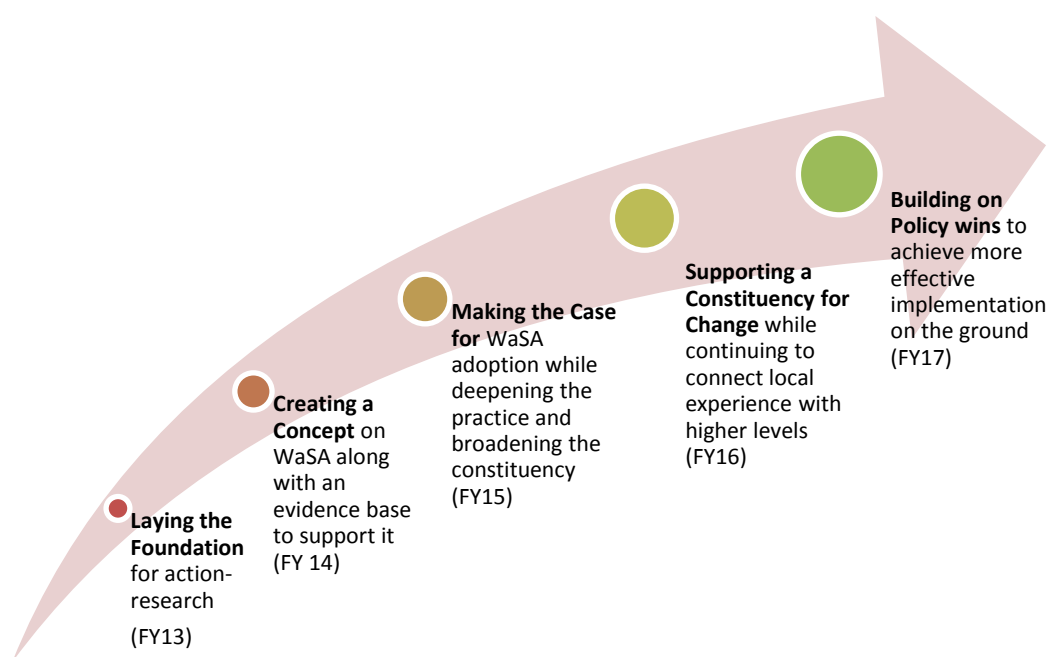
Laying the Foundation for action-research

(FY13)

Creating a Concept on WaSA along with an evidence base to support it (FY 14)

Making the Case for WaSA adoption while deepening the practice and broadening the constituency (FY15)

Supporting a Constituency for Change while continuing to connect local experience with higher levels (FY16)

Building on Policy wins to achieve more effective implementation on the ground (FY17)